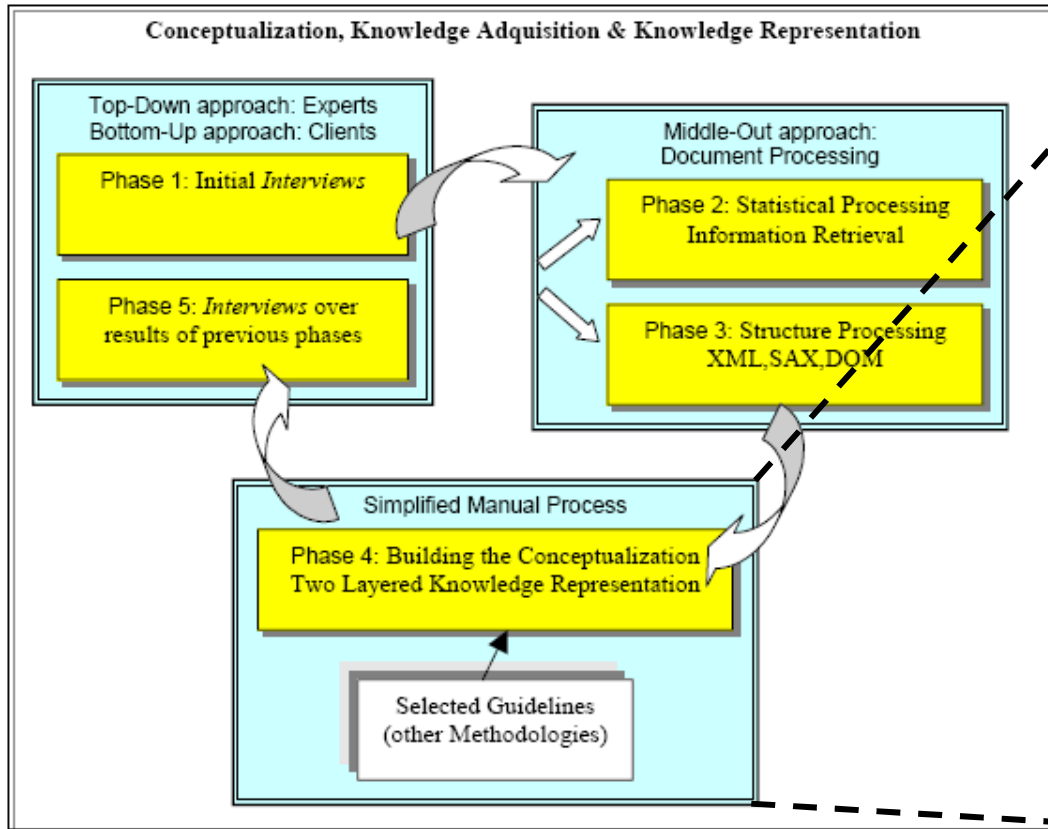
Conceptualization, Knowledge Adquisition & Knowledge Representation

Top-Down approach: Experts
Bottom-Up approach: Clients

Phase 1: Initial *Interviews*

Phase 5: *Interviews* over results of previous phases

Middle-Out approach: Document Processing

Phase 2: Statistical Processing Information Retrieval

Phase 3: Structure Processing XML,SAX,DOM

Simplified Manual Process

Phase 4: Building the Conceptualization Two Layered Knowledge Representation

Selected Guidelines (other Methodologies)